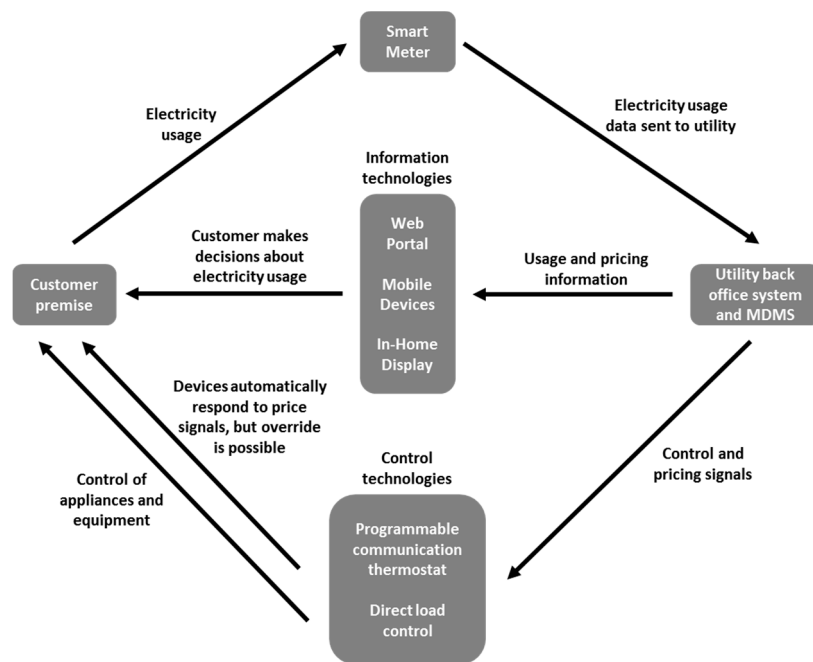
Smart Meter

Electricity usage

Electricity usage data sent to utility

Information technologies

Web Portal

Mobile Devices

In-Home Display

Customer makes decisions about electricity usage

Usage and pricing information

Customer premise

Utility back office system and MDMS

Devices automatically respond to price signals, but override is possible

Control of appliances and equipment

Control technologies

Control and pricing signals

Programmable communication thermostat

Direct load control